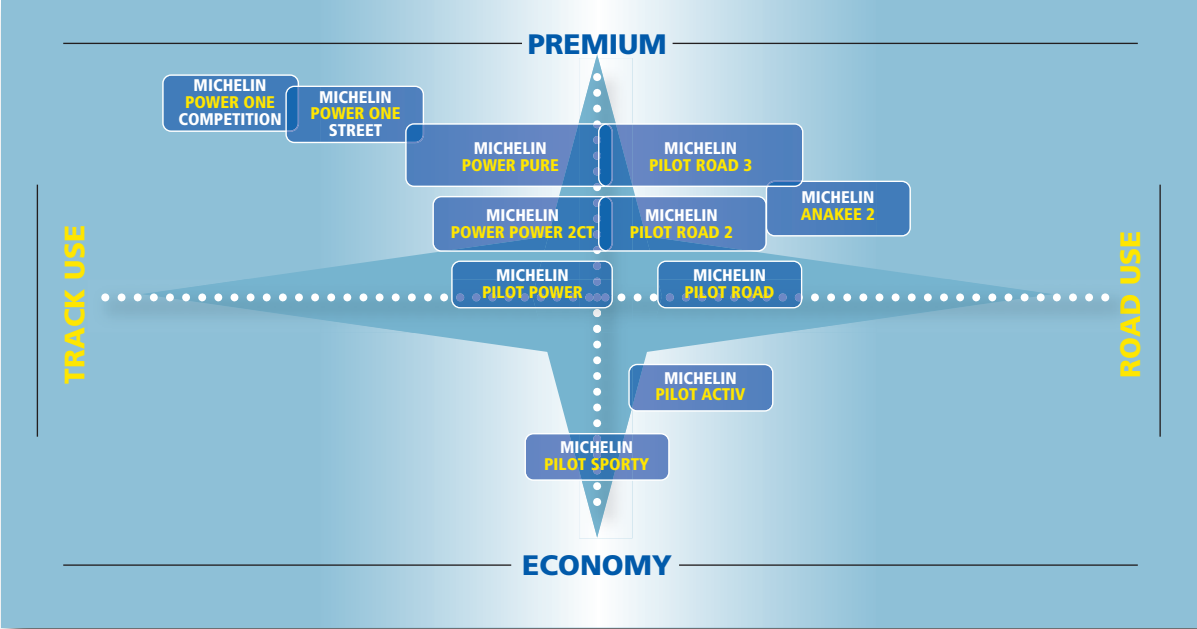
PREMIUM

MICHELIN POWER ONE COMPETITION

MICHELIN POWER ONE STREET

MICHELIN POWER PURE

MICHELIN PILOT ROAD 3

MICHELIN ANAKEE 2

MICHELIN POWER POWER 2CT

MICHELIN PILOT ROAD 2

TRACK USE

MICHELIN PILOT POWER

MICHELIN PILOT ROAD

ROAD USE

MICHELIN PILOT ACTIV

MICHELIN PILOT SPORTY

ECONOMY